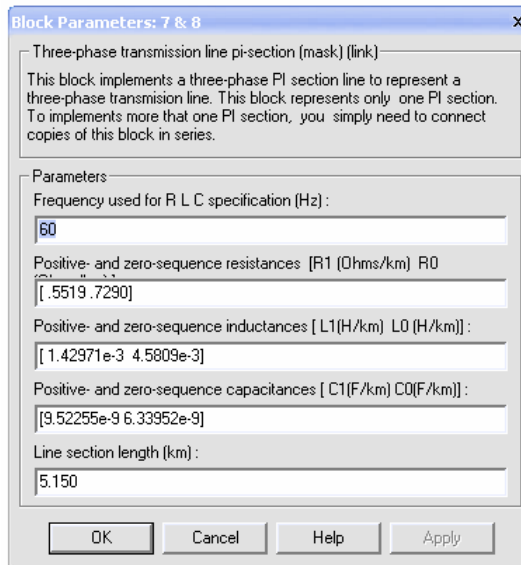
Block Parameters: 7 & 8

×

Three-phase transmission line pi-section (mask) (link)

This block implements a three-phase PI section line to represent a three-phase transmision line. This block represents only one PI section. To implements more that one PI section, you simply need to connect copies of this block in series.

Parameters

Frequency used for R L C specification (Hz) :

60

Positive- and zero-sequence resistances [R1 (Ohms/km) R0 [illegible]

[.5519 .7290]

Positive- and zero-sequence inductances [ L1(H/km) L0 (H/km)] :

[ 1.42971e-3 4.5809e-3]

Positive- and zero-sequence capacitances [ C1(F/km) C0(F/km)] :

[9.52255e-9 6.33952e-9]

Line section length (km) :

5.150

OK | Cancel | Help | Apply